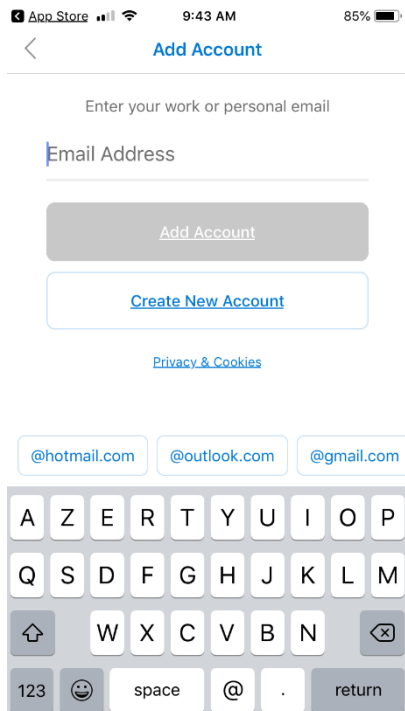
App Store 9:43 AM 85%

Add Account

Enter your work or personal email

Email Address

Add Account

Create New Account

Privacy & Cookies

@hotmail.com @outlook.com @gmail.com

A Z E R T Y U I O P
Q S D F G H J K L M
W X C V B N
123 space @ . return